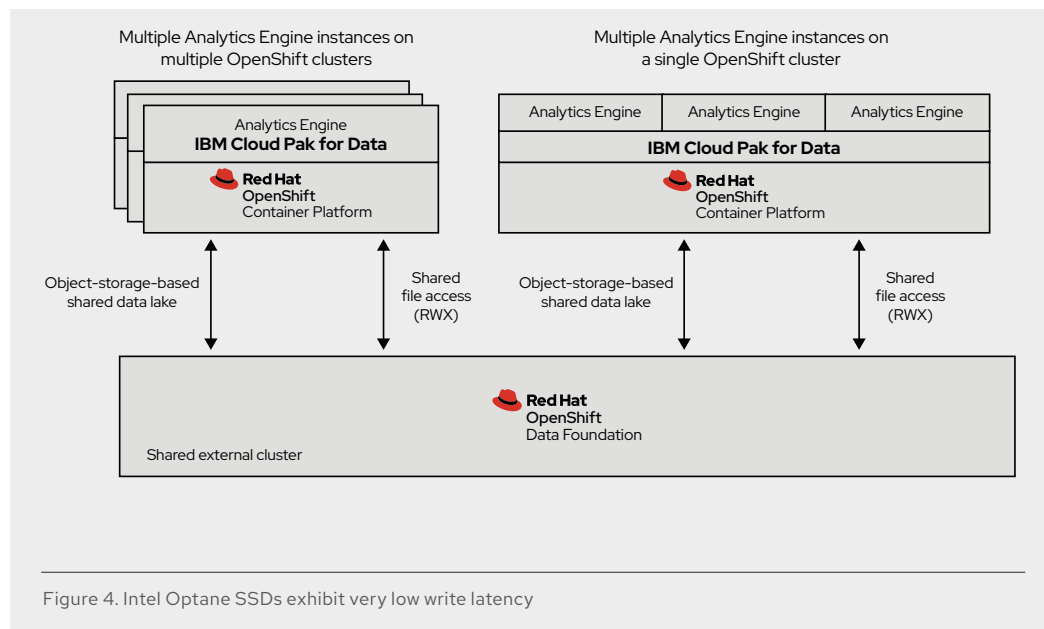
Multiple Analytics Engine instances on multiple OpenShift clusters

Analytics Engine
IBM Cloud Pak for Data

Red Hat
OpenShift
Container Platform

Multiple Analytics Engine instances on a single OpenShift cluster

Analytics Engine

Analytics Engine

Analytics Engine

IBM Cloud Pak for Data

Red Hat
OpenShift
Container Platform

Object-storage-based shared data lake

Shared file access (RWX)

Object-storage-based shared data lake

Shared file access (RWX)

Red Hat
OpenShift
Data Foundation

Shared external cluster

Figure 4. Intel Optane SSDs exhibit very low write latency